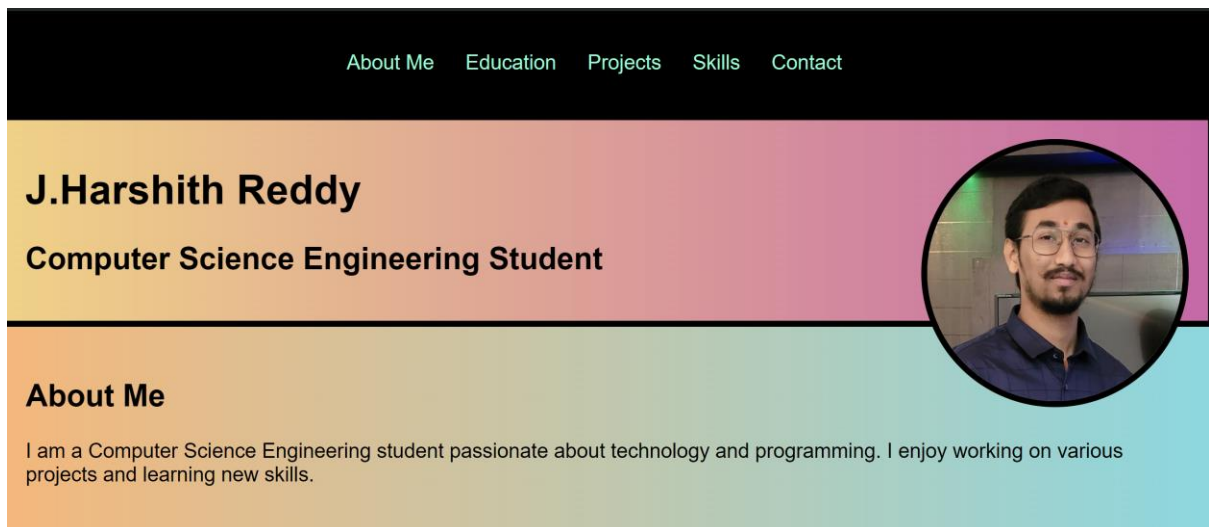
About Me Education Projects Skills Contact

J.Harshith Reddy

Computer Science Engineering Student

About Me

I am a Computer Science Engineering student passionate about technology and programming. I enjoy working on various projects and learning new skills.